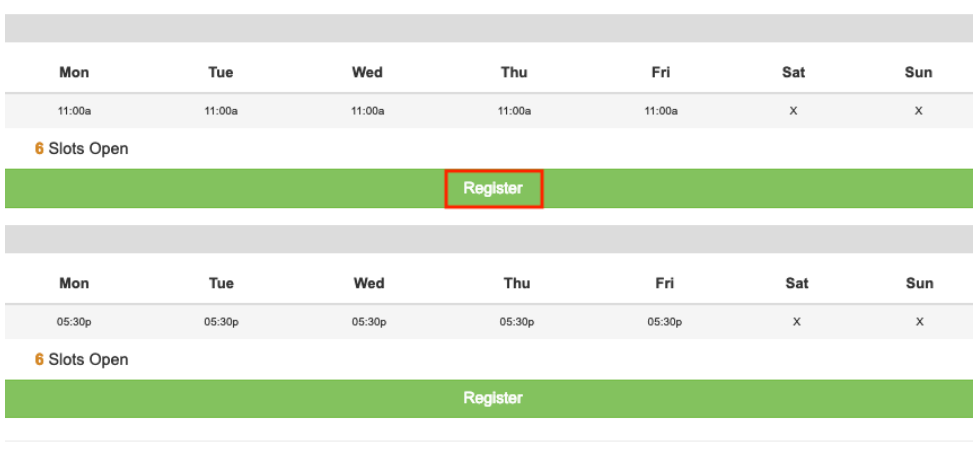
| Mon | Tue | Wed | Thu | Fri | Sat | Sun |
|---|---|---|---|---|---|---|
| 11:00a | 11:00a | 11:00a | 11:00a | 11:00a | X | X |

6 Slots Open

Register

| Mon | Tue | Wed | Thu | Fri | Sat | Sun |
|---|---|---|---|---|---|---|
| 05:30p | 05:30p | 05:30p | 05:30p | 05:30p | X | X |

6 Slots Open

Register